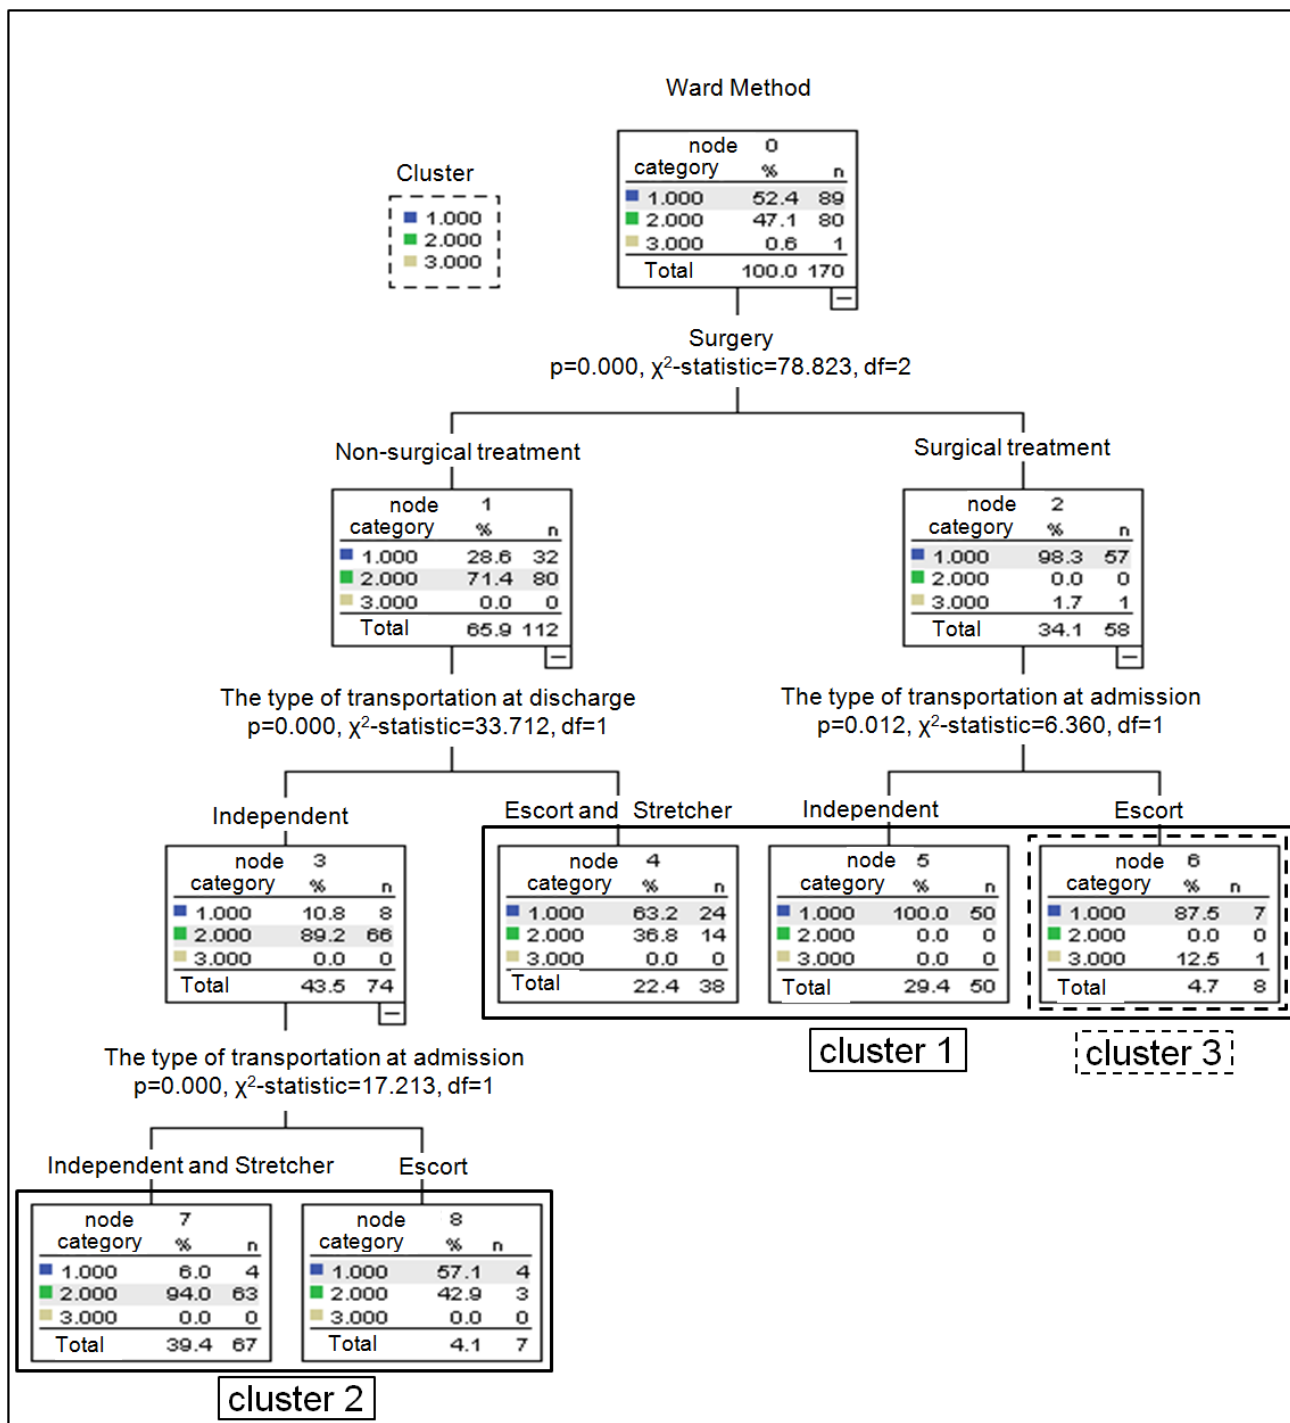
Ward Method

Cluster
1.000
2.000
3.000

node 0

| category | % | n |
|---|---|---|
| 1.000 | 52.4 | 89 |
| 2.000 | 47.1 | 80 |
| 3.000 | 0.6 | 1 |
| Total | 100.0 | 170 |

Surgery
p=0.000, $\chi^2$-statistic=78.823, df=2

Non-surgical treatment

node 1

| category | % | n |
|---|---|---|
| 1.000 | 28.6 | 32 |
| 2.000 | 71.4 | 80 |
| 3.000 | 0.0 | 0 |
| Total | 65.9 | 112 |

Surgical treatment

node 2

| category | % | n |
|---|---|---|
| 1.000 | 98.3 | 57 |
| 2.000 | 0.0 | 0 |
| 3.000 | 1.7 | 1 |
| Total | 34.1 | 58 |

The type of transportation at discharge
p=0.000, $\chi^2$-statistic=33.712, df=1

The type of transportation at admission
p=0.012, $\chi^2$-statistic=6.360, df=1

Independent

node 3

| category | % | n |
|---|---|---|
| 1.000 | 10.8 | 8 |
| 2.000 | 89.2 | 66 |
| 3.000 | 0.0 | 0 |
| Total | 43.5 | 74 |

Escort and Stretcher

node 4

| category | % | n |
|---|---|---|
| 1.000 | 63.2 | 24 |
| 2.000 | 36.8 | 14 |
| 3.000 | 0.0 | 0 |
| Total | 22.4 | 38 |

Independent

node 5

| category | % | n |
|---|---|---|
| 1.000 | 100.0 | 50 |
| 2.000 | 0.0 | 0 |
| 3.000 | 0.0 | 0 |
| Total | 29.4 | 50 |

Escort

node 6

| category | % | n |
|---|---|---|
| 1.000 | 87.5 | 7 |
| 2.000 | 0.0 | 0 |
| 3.000 | 12.5 | 1 |
| Total | 4.7 | 8 |

cluster 1

cluster 3

The type of transportation at admission
p=0.000, $\chi^2$-statistic=17.213, df=1

Independent and Stretcher

node 7

| category | % | n |
|---|---|---|
| 1.000 | 6.0 | 4 |
| 2.000 | 94.0 | 63 |
| 3.000 | 0.0 | 0 |
| Total | 39.4 | 67 |

Escort

node 8

| category | % | n |
|---|---|---|
| 1.000 | 57.1 | 4 |
| 2.000 | 42.9 | 3 |
| 3.000 | 0.0 | 0 |
| Total | 4.1 | 7 |

cluster 2